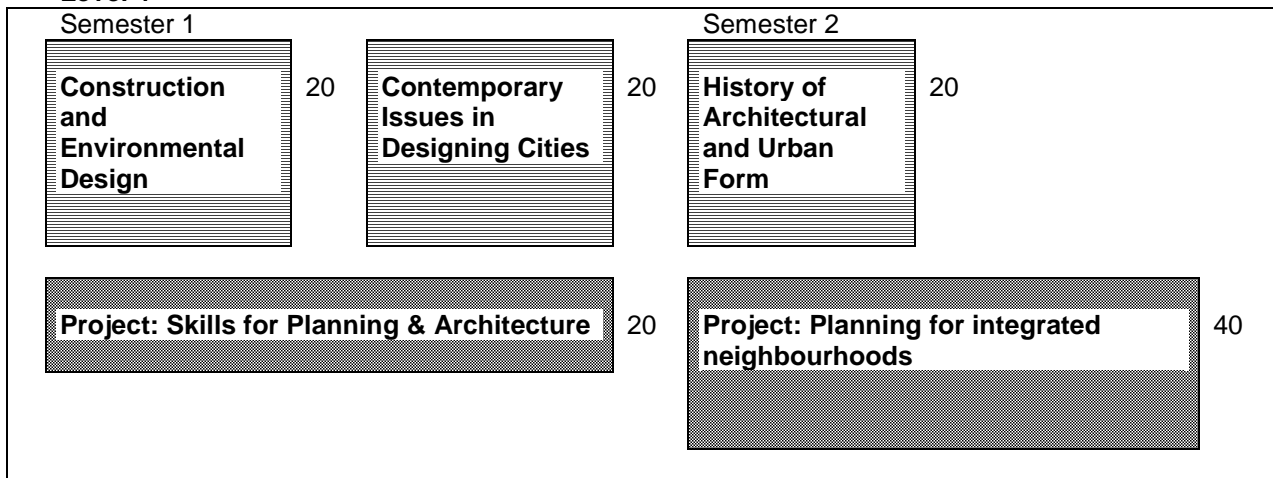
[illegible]

Semester 1

Construction and Environmental Design

20

Contemporary Issues in Designing Cities

20

Semester 2

History of Architectural and Urban Form

20

Project: Skills for Planning & Architecture

20

Project: Planning for integrated neighbourhoods

40